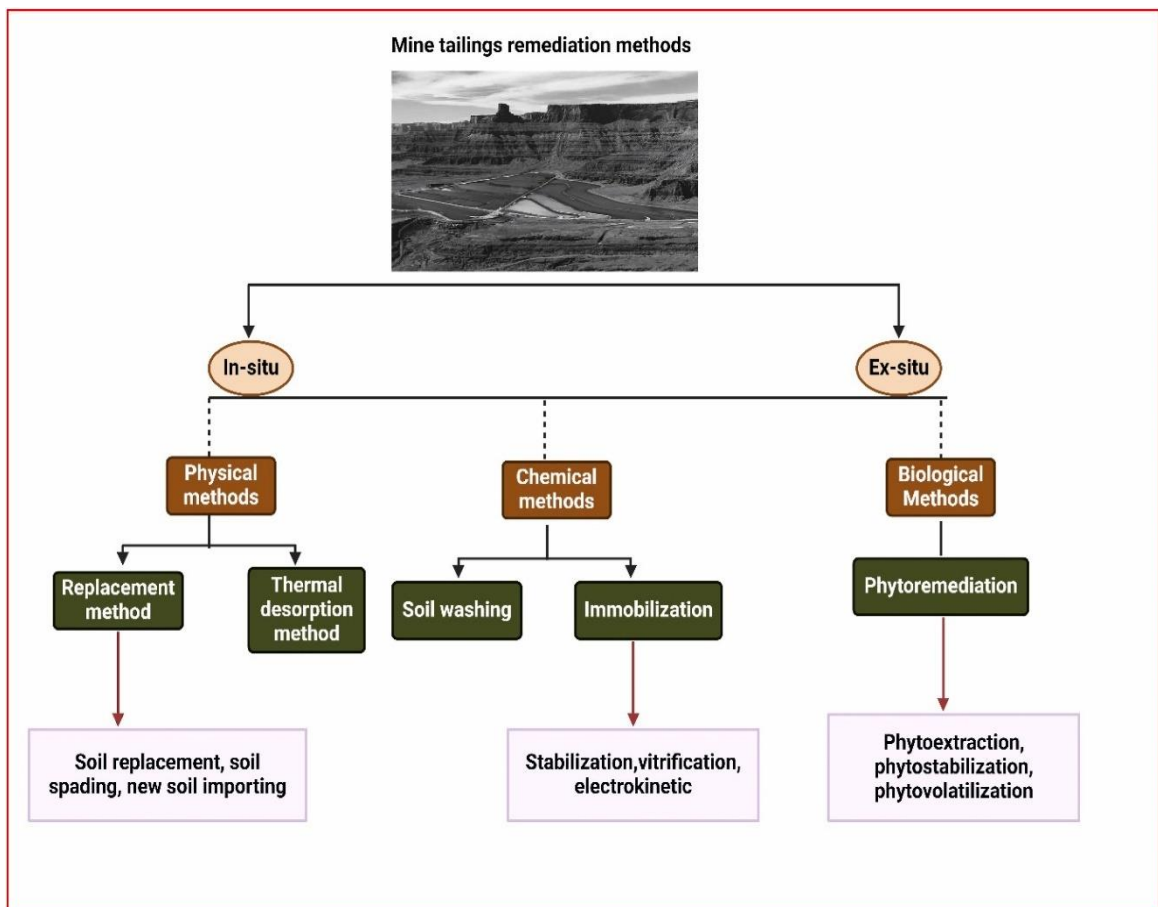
Mine tailings remediation methods

In-situ

Ex-situ

Physical methods

Chemical methods

Biological Methods

Replacement method

Thermal desorption method

Soil washing

Immobilization

Phytoremediation

Soil replacement, soil spading, new soil importing

Stabilization,vitrification, electrokinetic

Phytoextraction, phytostabilization, phytovolatilization